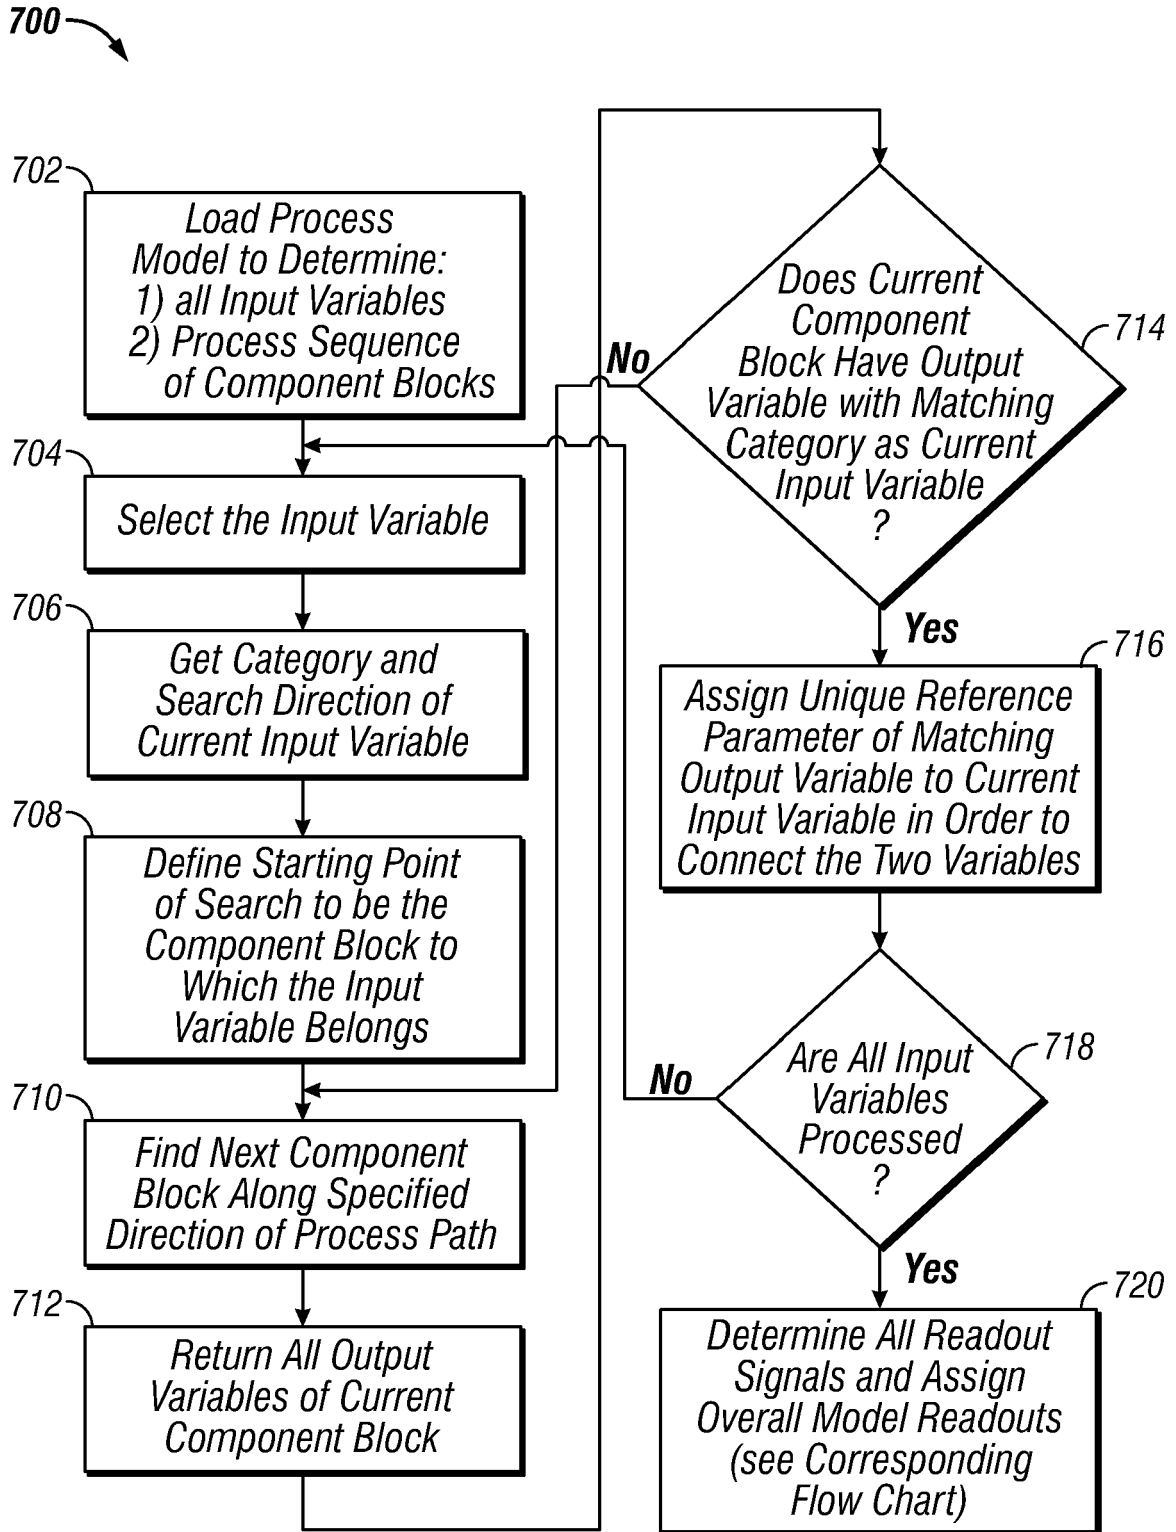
700

702
Load Process Model to Determine:
1) all Input Variables
2) Process Sequence of Component Blocks

704
Select the Input Variable

706
Get Category and Search Direction of Current Input Variable

708
Define Starting Point of Search to be the Component Block to Which the Input Variable Belongs

710
Find Next Component Block Along Specified Direction of Process Path

712
Return All Output Variables of Current Component Block

714
Does Current Component Block Have Output Variable with Matching Category as Current Input Variable
?

No

Yes

716
Assign Unique Reference Parameter of Matching Output Variable to Current Input Variable in Order to Connect the Two Variables

718
Are All Input Variables Processed
?

No

Yes

720
Determine All Readout Signals and Assign Overall Model Readouts (see Corresponding Flow Chart)